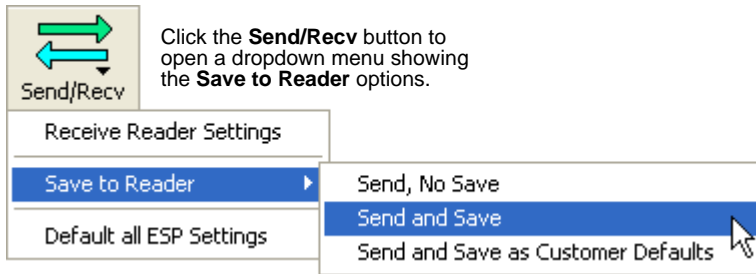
Send/Recv

Click the **Send/Recv** button to open a dropdown menu showing the **Save to Reader** options.

Receive Reader Settings

Save to Reader

Default all ESP Settings

Send, No Save

Send and Save

Send and Save as Customer Defaults